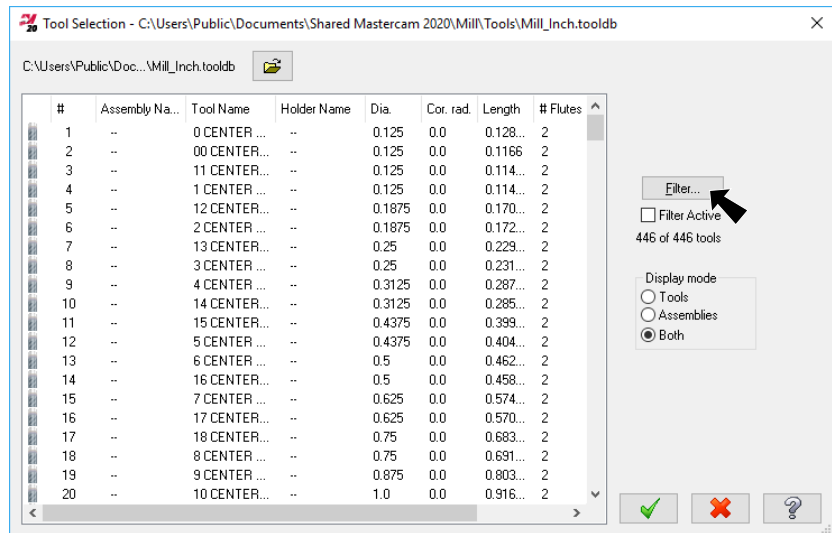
20 Tool Selection - C:\Users\Public\Documents\Shared Mastercam 2020\Mill\Tools\Mill_Inch.tooldb

C:\Users\Public\Doc...\Mill_Inch.tooldb

| # | Assembly Na... | Tool Name | Holder Name | Dia. | Cor. rad. | Length | # Flutes |
|---|---|---|---|---|---|---|---|
| 1 | -- | 0 CENTER ... | -- | 0.125 | 0.0 | 0.128... | 2 |
| 2 | -- | 00 CENTER... | -- | 0.125 | 0.0 | 0.1166 | 2 |
| 3 | -- | 11 CENTER... | -- | 0.125 | 0.0 | 0.114... | 2 |
| 4 | -- | 1 CENTER ... | -- | 0.125 | 0.0 | 0.114... | 2 |
| 5 | -- | 12 CENTER... | -- | 0.1875 | 0.0 | 0.170... | 2 |
| 6 | -- | 2 CENTER ... | -- | 0.1875 | 0.0 | 0.172... | 2 |
| 7 | -- | 13 CENTER... | -- | 0.25 | 0.0 | 0.229... | 2 |
| 8 | -- | 3 CENTER ... | -- | 0.25 | 0.0 | 0.231... | 2 |
| 9 | -- | 4 CENTER ... | -- | 0.3125 | 0.0 | 0.287... | 2 |
| 10 | -- | 14 CENTER... | -- | 0.3125 | 0.0 | 0.285... | 2 |
| 11 | -- | 15 CENTER... | -- | 0.4375 | 0.0 | 0.399... | 2 |
| 12 | -- | 5 CENTER ... | -- | 0.4375 | 0.0 | 0.404... | 2 |
| 13 | -- | 6 CENTER ... | -- | 0.5 | 0.0 | 0.462... | 2 |
| 14 | -- | 16 CENTER... | -- | 0.5 | 0.0 | 0.458... | 2 |
| 15 | -- | 7 CENTER ... | -- | 0.625 | 0.0 | 0.574... | 2 |
| 16 | -- | 17 CENTER... | -- | 0.625 | 0.0 | 0.570... | 2 |
| 17 | -- | 18 CENTER... | -- | 0.75 | 0.0 | 0.683... | 2 |
| 18 | -- | 8 CENTER ... | -- | 0.75 | 0.0 | 0.691... | 2 |
| 19 | -- | 9 CENTER ... | -- | 0.875 | 0.0 | 0.803... | 2 |
| 20 | -- | 10 CENTER... | -- | 1.0 | 0.0 | 0.916... | 2 |

Filter...
Filter Active
446 of 446 tools

Display mode
Tools
Assemblies
Both